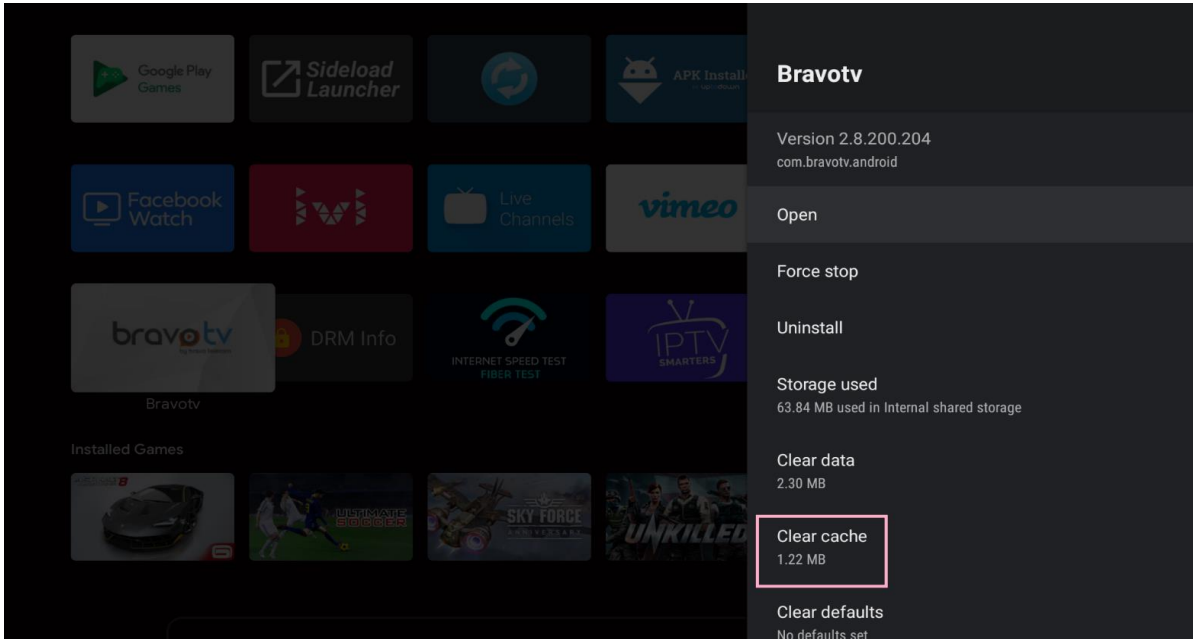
Google Play Games

Sideload Launcher

APK Installer

Facebook Watch

ivi

Live Channels

vimeo

bravotv

Bravotv

DRM Info

INTERNET SPEED TEST FIBER TEST

IPTV SMARTERS

Installed Games

ULTIMATE DIGGER

SKY FORCE

UNKILLED

Bravotv

Version 2.8.200.204
com.bravotv.android

Open

Force stop

Uninstall

Storage used
63.84 MB used in Internal shared storage

Clear data
2.30 MB

Clear cache
1.22 MB

Clear defaults
No defaults set